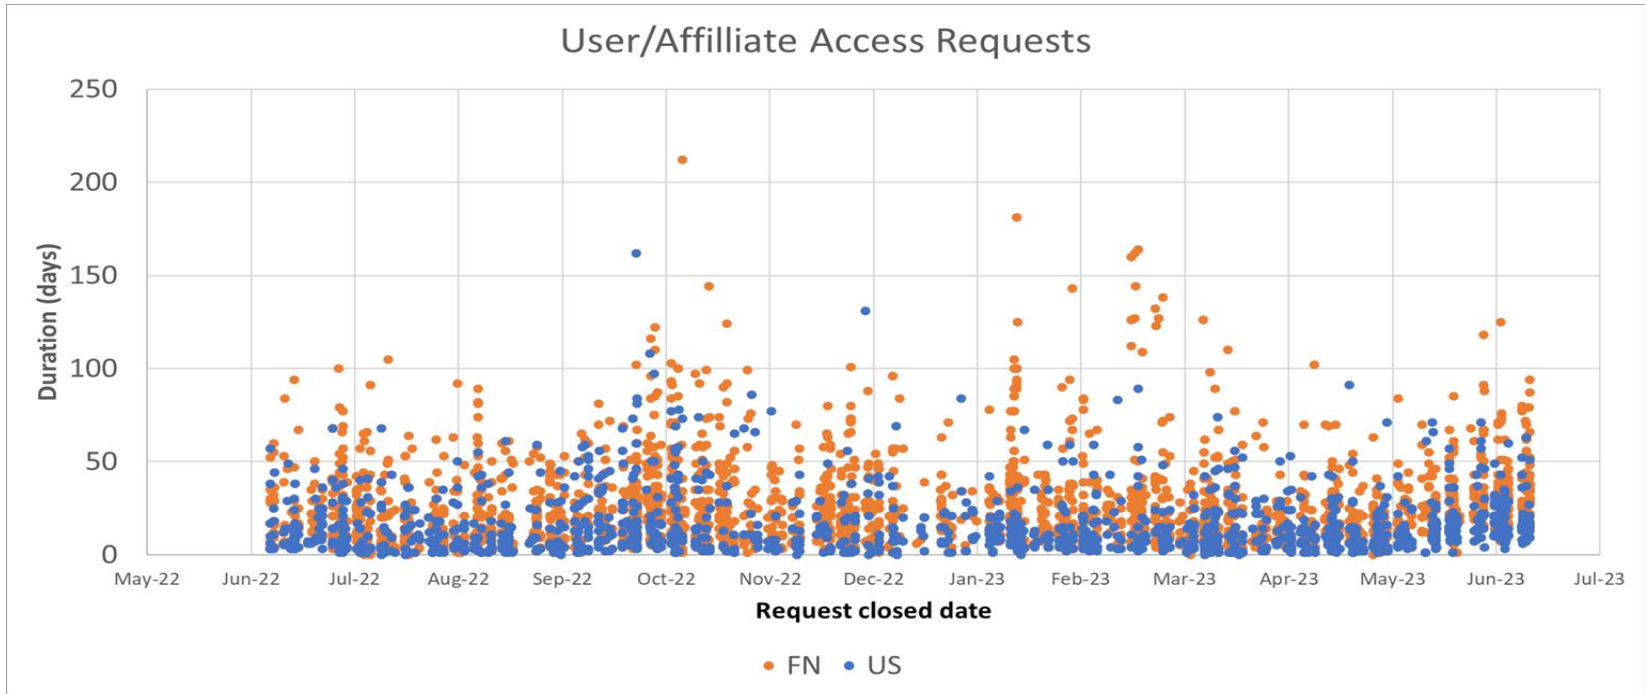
User/Affilliate Access Requests

Duration (days)

250
200
150
100
50
0

May-22 Jun-22 Jul-22 Aug-22 Sep-22 Oct-22 Nov-22 Dec-22 Jan-23 Feb-23 Mar-23 Apr-23 May-23 Jun-23 Jul-23

Request closed date

FN US